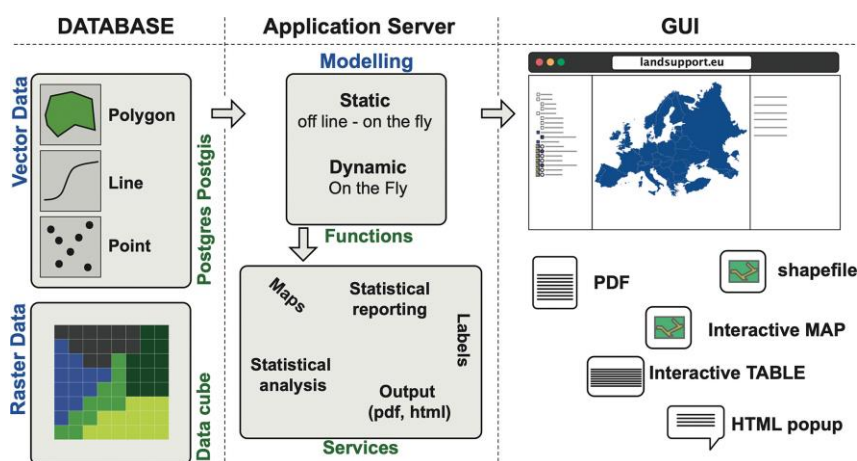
DATABASE

Vector Data

Polygon

Line

Point

Postgres Postgis

Raster Data

Data cube

Application Server

Modelling

Static
off line - on the fly

Dynamic
On the Fly

Functions

Maps

Statistical reporting

Labels

Statistical analysis

Output (pdf, html)

Services

GUI

landsupport.eu

PDF

shapefile

Interactive MAP

Interactive TABLE

HTML popup